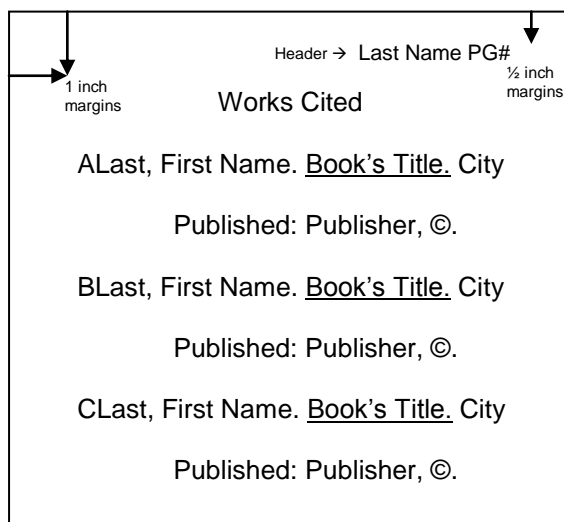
Header → Last Name PG#

½ inch margins

1 inch margins

Works Cited

ALast, First Name. Book's Title. City

Published: Publisher, ©.

BLast, First Name. Book's Title. City

Published: Publisher, ©.

CLast, First Name. Book's Title. City

Published: Publisher, ©.